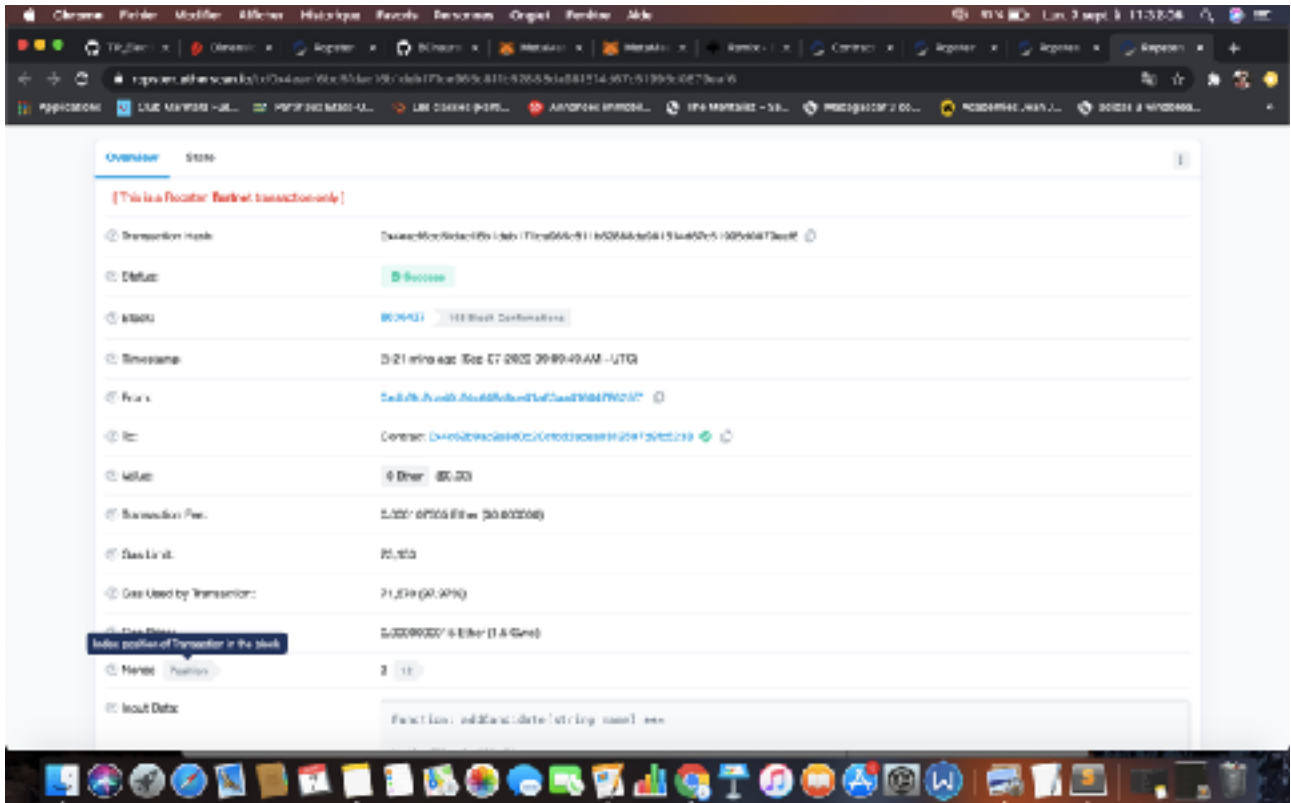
Chrome Fichier Modifier Afficher Historique Favoris Personnes Onglet Fenêtre Aide

Lun. 2 sept. à 11:32:36

Applications

Overview State

[ This is a Ropsten Testnet transaction only ]

Transaction Hash:

Status: Success

Block: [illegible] Block Confirmations

Timestamp: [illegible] mins ago (Sep-02-2019 09:09:49 AM +UTC)

From: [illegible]

To: Contract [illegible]

Value: 0 Ether ($0.00)

Transaction Fee: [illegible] Ether ($0.000000)

Gas Limit: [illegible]

Gas Used by Transaction: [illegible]

Gas Price: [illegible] Ether (1.5 Gwei)

Index position of Transaction in the block

Nonce Position 2 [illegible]

Input Data:

Function: addCandidate(string name) ***